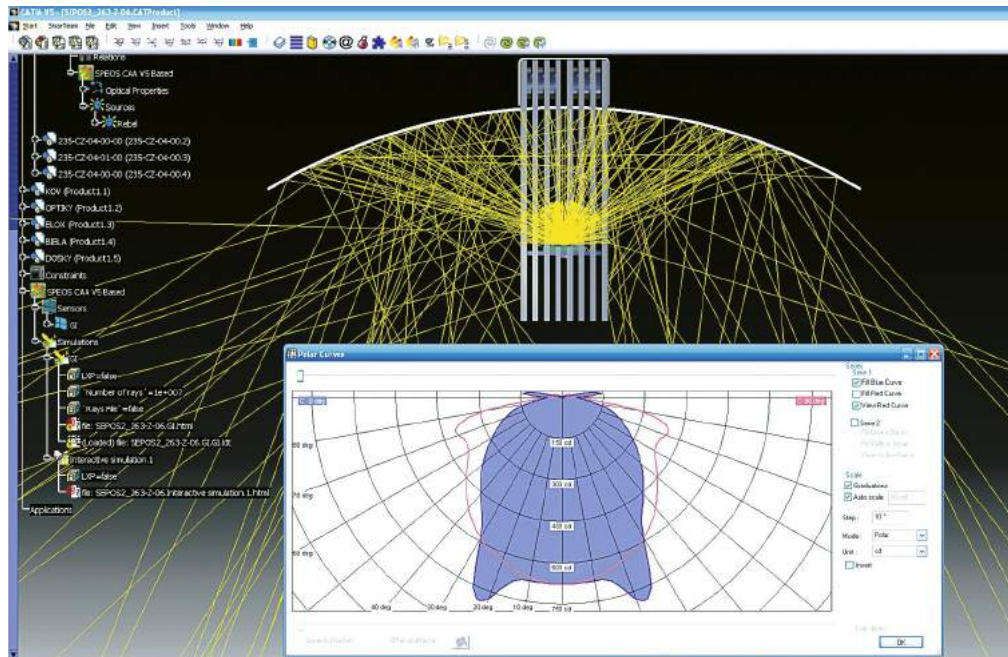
CATIA V5 - [SEPOS2_263-2-06.CATProduct]

Start SmarTeam File Edit View Insert Tools Window Help

Relations

SPEOS CAA V5 Based

Optical Properties

Sources

Rebel

235-CZ-04-00-00 (235-CZ-04-00.2)

235-CZ-04-01-00 (235-CZ-04-00.3)

235-CZ-04-00-00 (235-CZ-04-00.4)

KOV (Product1.1)

OPTIKY (Product1.2)

BLOK (Product1.3)

BIELA (Product1.4)

DOSKY (Product1.5)

Constraints

SPEOS CAA V5 Based

Sensors

GI

Simulations

GI

LXP =false

'Number of rays' =1e+007

'Rays File' =false

file: SEPOS2_263-2-06.GI.html

(Loaded) file: SEPOS2_263-2-06.GI.GI.ldt

Interactive simulation.1

LXP =false

file: SEPOS2_263-2-06.Interactive simulation.1.html

Applications

Polar Curves

C 0 deg

C 180 deg

80 deg

70 deg

60 deg

150 cd

300 cd

450 cd

600 cd

40 deg

30 deg

20 deg

10 deg

750 cd

Sizes

Save 1

Fill Blue Curve

Fill Red Curve

View Red Curve

Save 2

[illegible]

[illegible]

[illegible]

Scale

Graduations

Auto scale

Step: 10 °

Mode: Polar

Unit: cd

Invert

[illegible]

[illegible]

OK